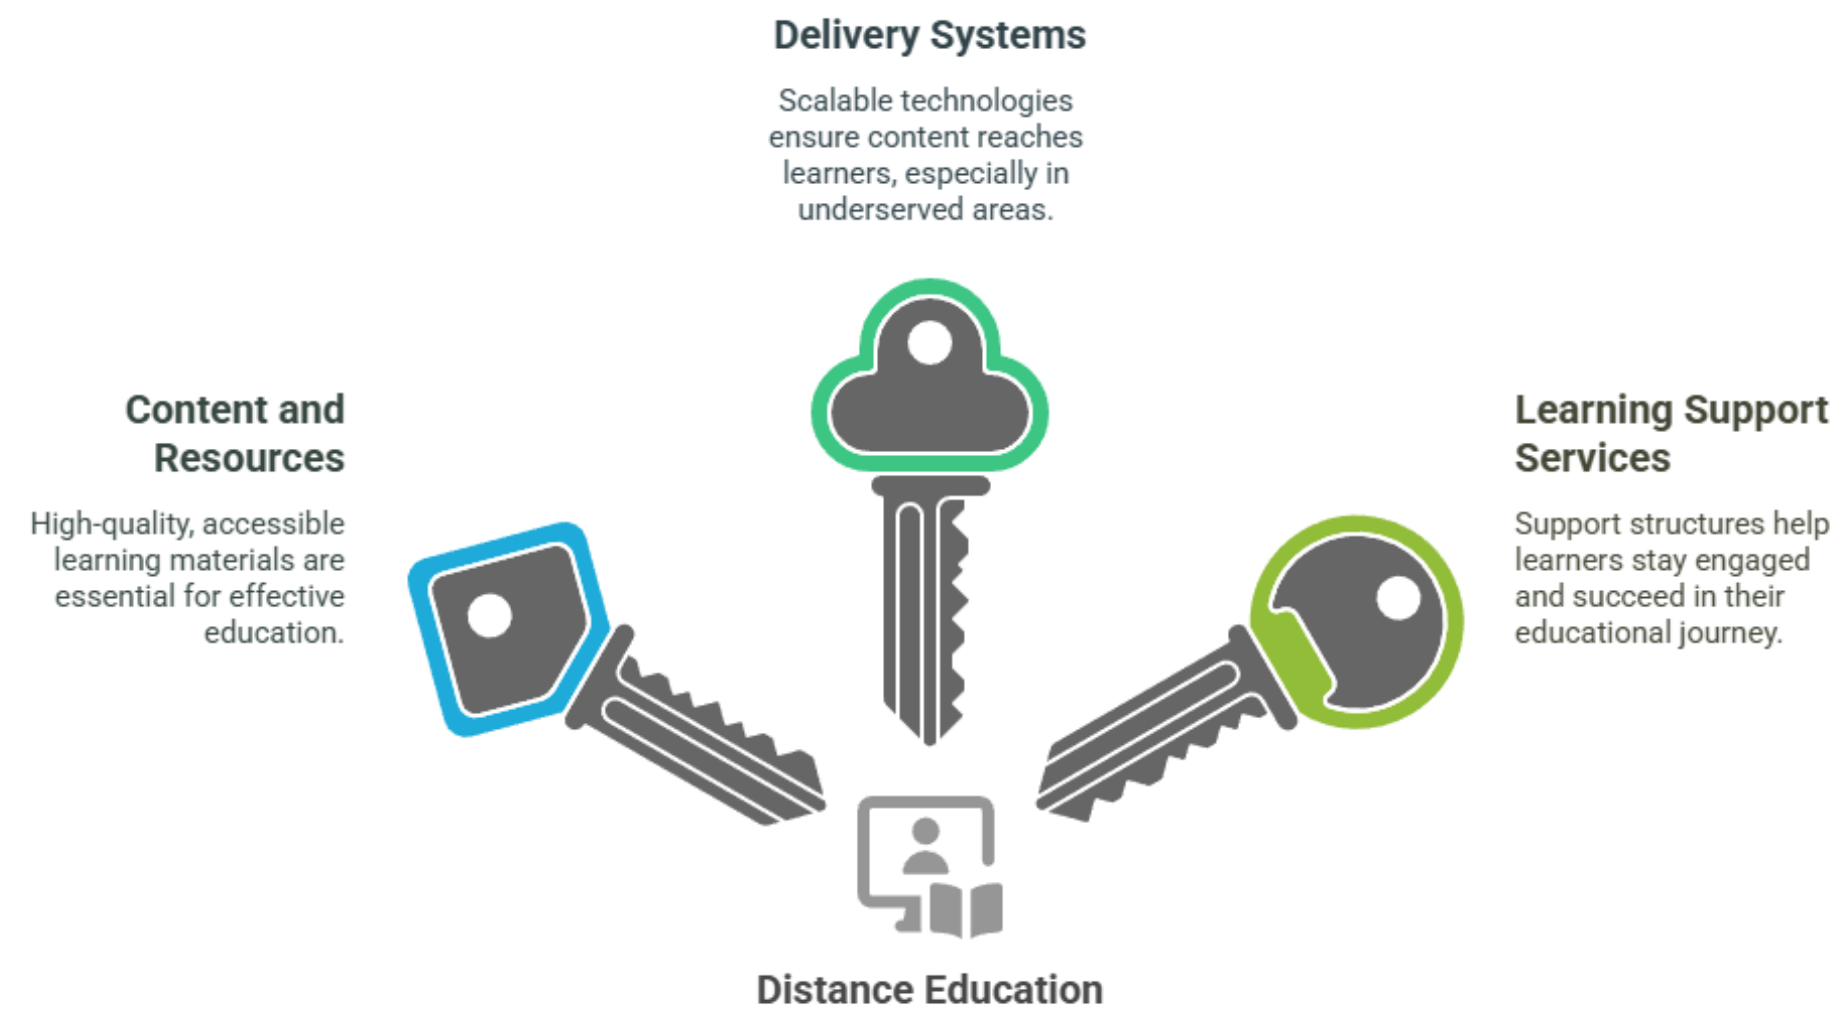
Delivery Systems

Scalable technologies ensure content reaches learners, especially in underserved areas.

Content and Resources

High-quality, accessible learning materials are essential for effective education.

Learning Support Services

Support structures help learners stay engaged and succeed in their educational journey.

Distance Education